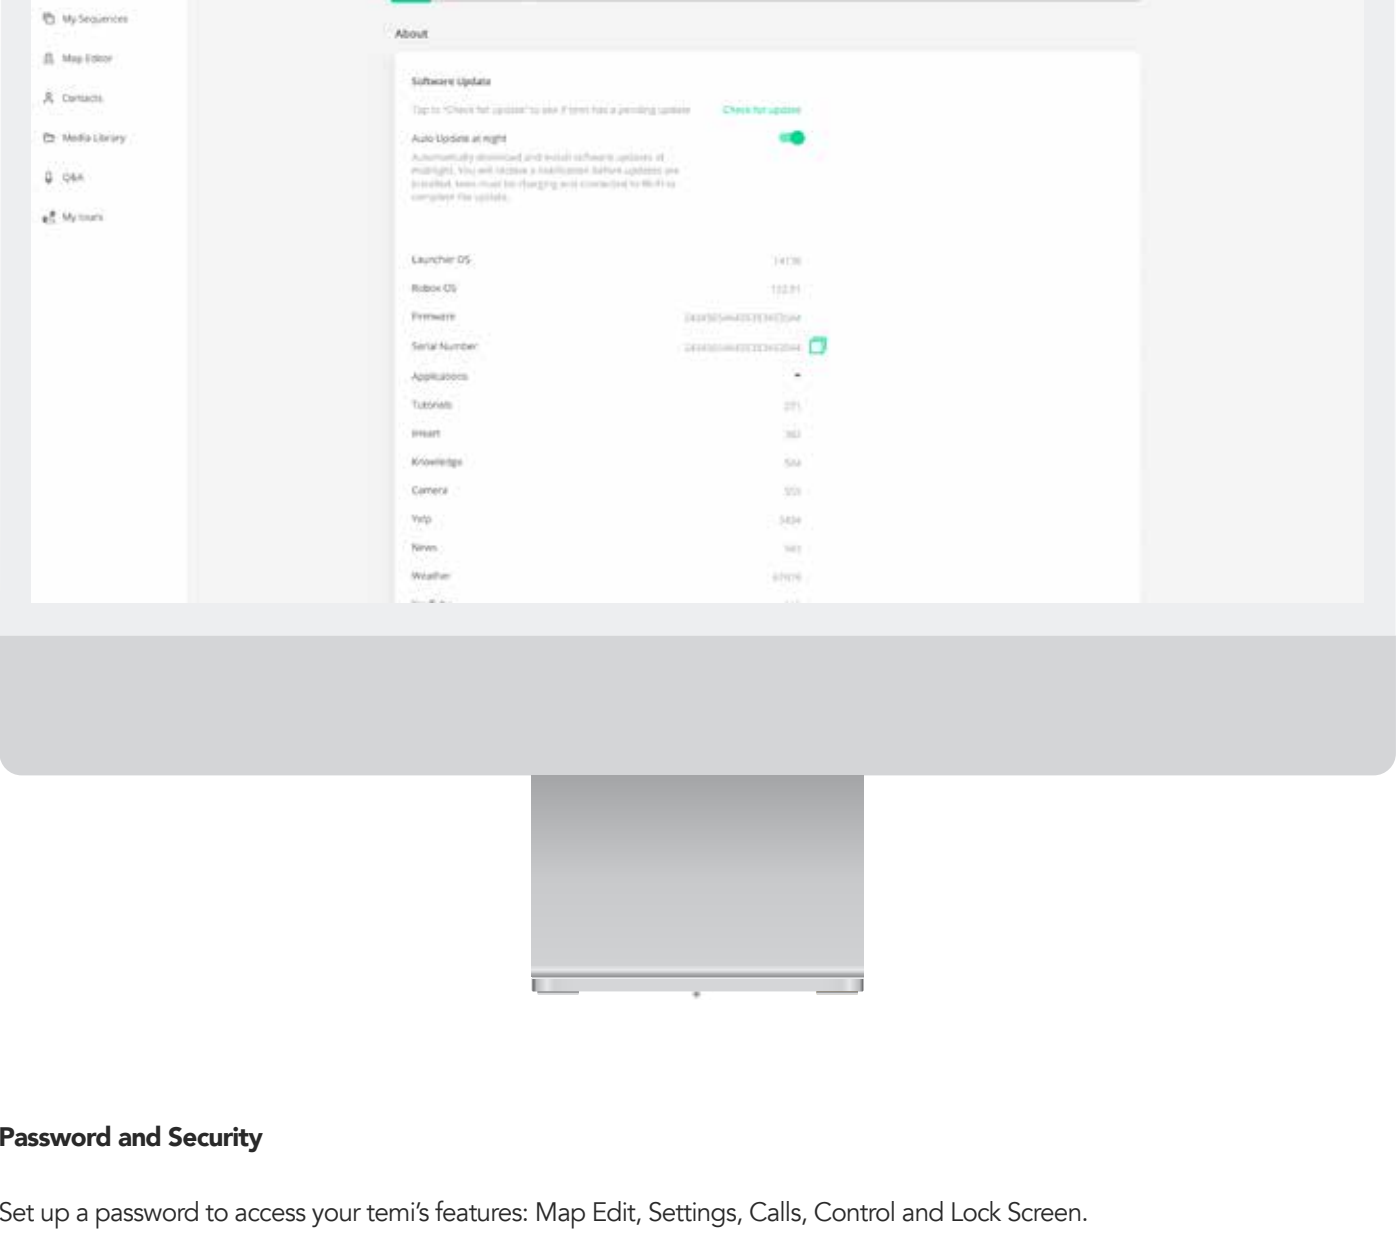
My Sequences

Map Editor

Contacts

Media Library

Q&A

My tours

About

Software Update

Tap to "Check for update" to see if temi has a pending update

Check for update

Auto Update at night

Automatically download and install software updates at midnight. You will receive a notification before updates are installed. temi must be charging and connected to Wi-Fi to complete the update.

| | |
|---|---|
| Launcher OS | 14136 |
| Robox OS | 132.91 |
| Firmware | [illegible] |
| Serial Number | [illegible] |
| Applications | |
| Tutorials | 271 |
| Intsert | 382 |
| Knowledge | 504 |
| Camera | 555 |
| Yelp | 5434 |
| News | 543 |
| Weather | 67676 |

Password and Security

Set up a password to access your temi's features: Map Edit, Settings, Calls, Control and Lock Screen.